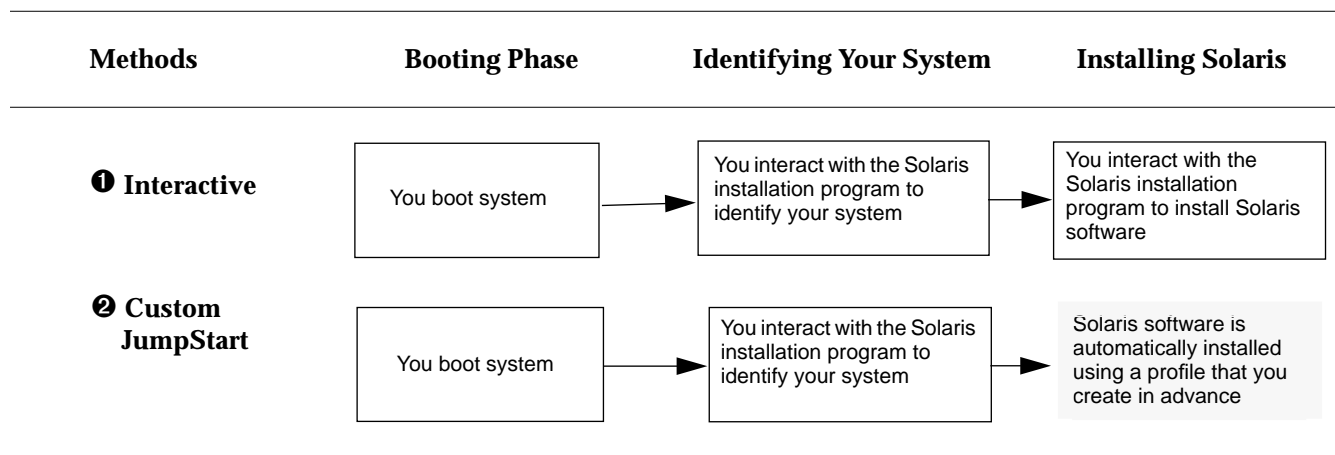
| Methods | Booting Phase | Identifying Your System | Installing Solaris |
|---|---|---|---|
| ❶ Interactive | You boot system | You interact with the Solaris installation program to identify your system | You interact with the Solaris installation program to install Solaris software |
| ❷ Custom JumpStart | You boot system | You interact with the Solaris installation program to identify your system | Solaris software is automatically installed using a profile that you create in advance |